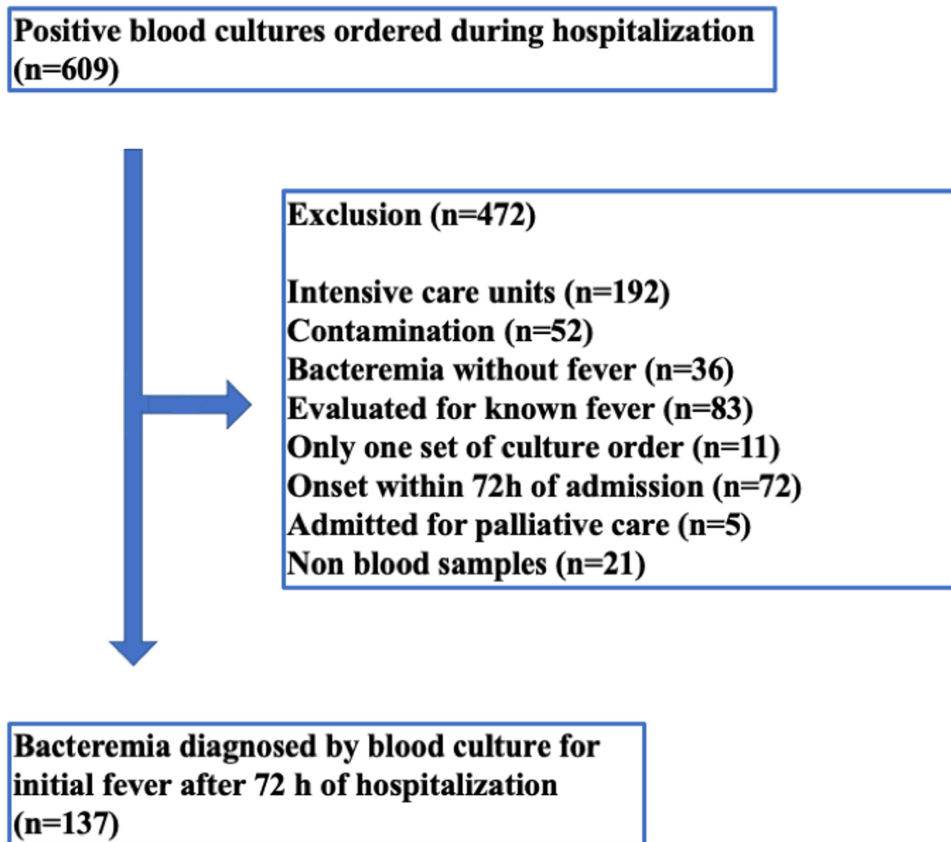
Positive blood cultures ordered during hospitalization (n=609)

Exclusion (n=472)

Intensive care units (n=192)
Contamination (n=52)
Bacteremia without fever (n=36)
Evaluated for known fever (n=83)
Only one set of culture order (n=11)
Onset within 72h of admission (n=72)
Admitted for palliative care (n=5)
Non blood samples (n=21)

Bacteremia diagnosed by blood culture for initial fever after 72 h of hospitalization (n=137)